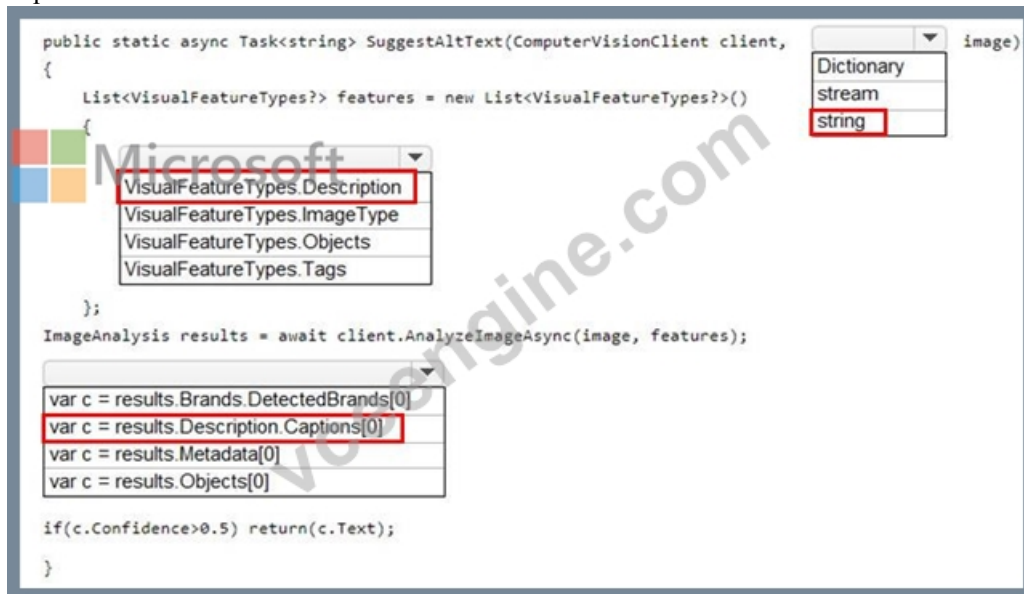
public static async Task<string> SuggestAltText(ComputerVisionClient client, image)
{
List<VisualFeatureTypes?> features = new List<VisualFeatureTypes?>()

Dictionary
stream
string

{

Microsoft

VisualFeatureTypes.Description
VisualFeatureTypes.ImageType
VisualFeatureTypes.Objects
VisualFeatureTypes.Tags

};
ImageAnalysis results = await client.AnalyzeImageAsync(image, features);

var c = results.Brands.DetectedBrands[0]
var c = results.Description.Captions[0]
var c = results.Metadata[0]
var c = results.Objects[0]

if(c.Confidence>0.5) return(c.Text);

}

vceengine.com